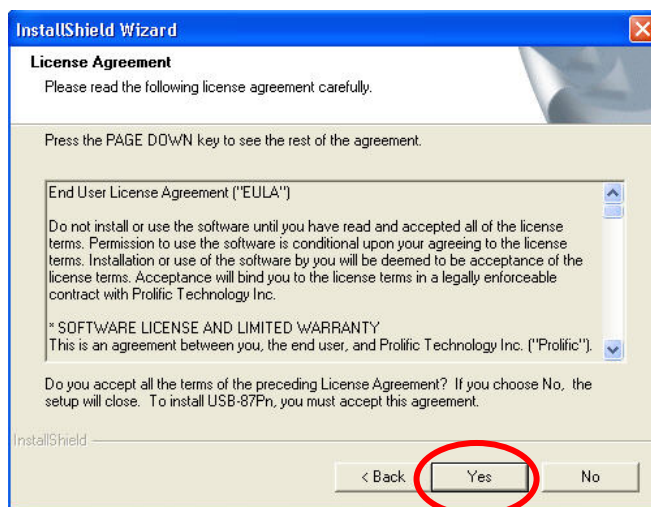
InstallShield Wizard

License Agreement
Please read the following license agreement carefully.

Press the PAGE DOWN key to see the rest of the agreement.

End User License Agreement ("EULA")

Do not install or use the software until you have read and accepted all of the license terms. Permission to use the software is conditional upon your agreeing to the license terms. Installation or use of the software by you will be deemed to be acceptance of the license terms. Acceptance will bind you to the license terms in a legally enforceable contract with Prolific Technology Inc.

* SOFTWARE LICENSE AND LIMITED WARRANTY
This is an agreement between you, the end user, and Prolific Technology Inc. ("Prolific").

Do you accept all the terms of the preceding License Agreement? If you choose No, the setup will close. To install USB-87Pn, you must accept this agreement.

InstallShield

< Back | Yes | No